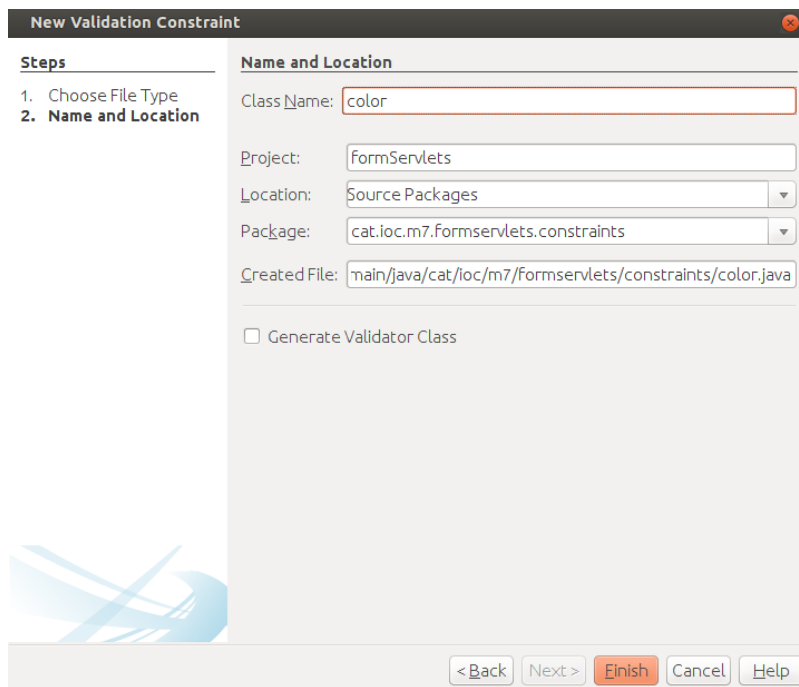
New Validation Constraint

Steps

1. Choose File Type
2. Name and Location

Name and Location

Class Name: color

Project: formServlets

Location: Source Packages

Package: cat.ioc.m7.formservlets.constraints

Created File: main/java/cat/ioc/m7/formservlets/constraints/color.java

Generate Validator Class

< Back | Next > | Finish | Cancel | Help